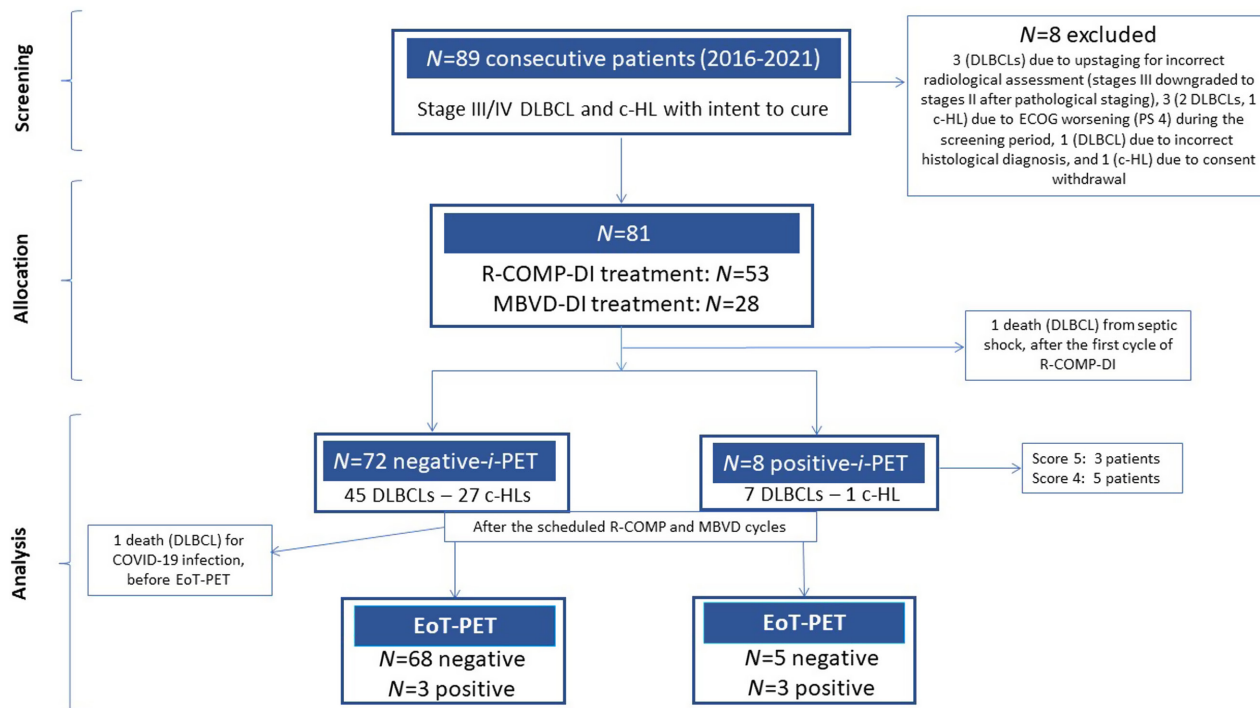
Screening

*N*=89 consecutive patients (2016-2021)

Stage III/IV DLBCL and c-HL with intent to cure

*N*=8 excluded

3 (DLBCLs) due to upstaging for incorrect radiological assessment (stages III downgraded to stages II after pathological staging), 3 (2 DLBCLs, 1 c-HL) due to ECOG worsening (PS 4) during the screening period, 1 (DLBCL) due to incorrect histological diagnosis, and 1 (c-HL) due to consent withdrawal

Allocation

*N*=81

R-COMP-DI treatment: *N*=53

MBVD-DI treatment: *N*=28

1 death (DLBCL) from septic shock, after the first cycle of R-COMP-DI

Analysis

*N*=72 negative-*i*-PET

45 DLBCLs – 27 c-HLs

*N*=8 positive-*i*-PET

7 DLBCLs – 1 c-HL

Score 5: 3 patients
Score 4: 5 patients

After the scheduled R-COMP and MBVD cycles

1 death (DLBCL) for COVID-19 infection, before EoT-PET

EoT-PET

*N*=68 negative

*N*=3 positive

EoT-PET

*N*=5 negative

*N*=3 positive